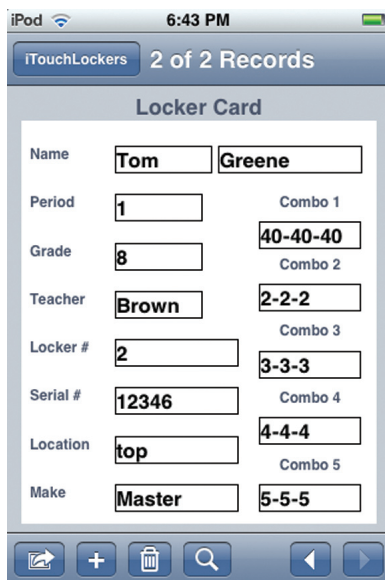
iPod 6:43 PM

iTouchLockers 2 of 2 Records

Locker Card

Name Tom Greene

Period 1

Grade 8

Teacher Brown

Locker # 2

Serial # 12346

Location top

Make Master

Combo 1 40-40-40

Combo 2 2-2-2

Combo 3 3-3-3

Combo 4 4-4-4

Combo 5 5-5-5